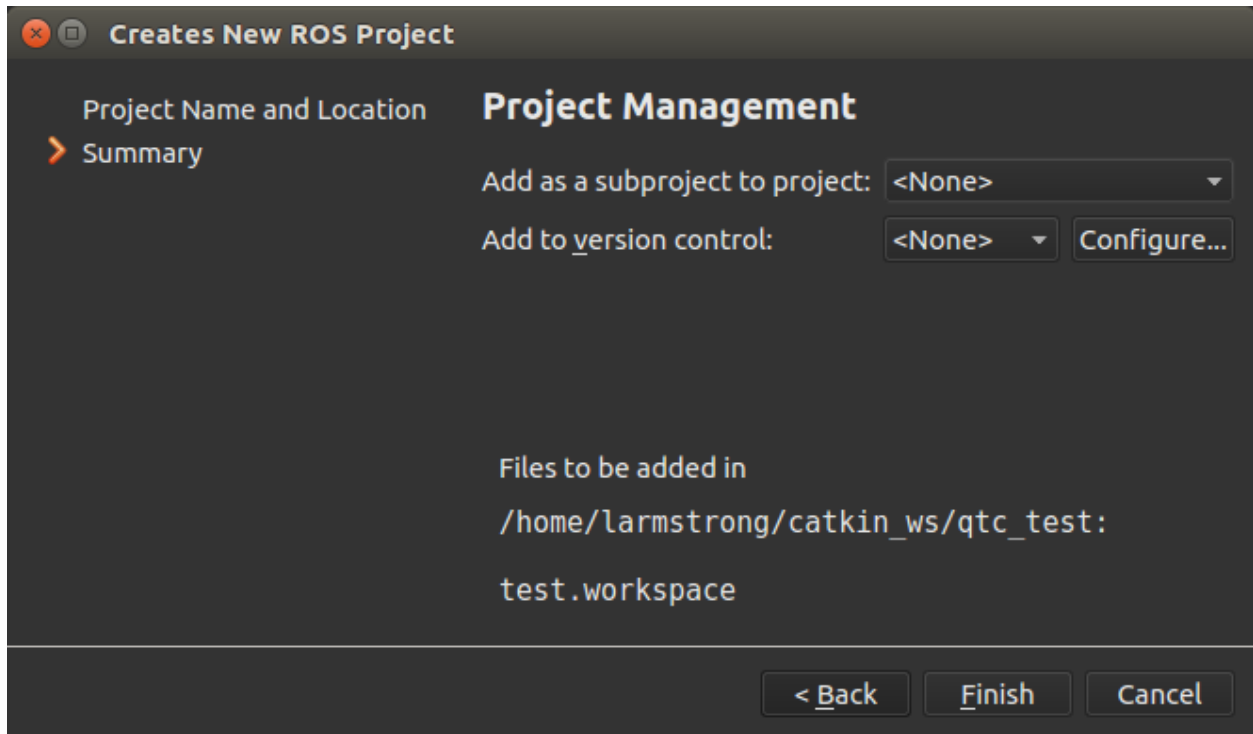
Creates New ROS Project

Project Name and Location
Summary

Project Management

Add as a subproject to project: <None>

Add to version control: <None> Configure...

Files to be added in

/home/larmstrong/catkin_ws/qtc_test:

test.workspace

< Back Finish Cancel